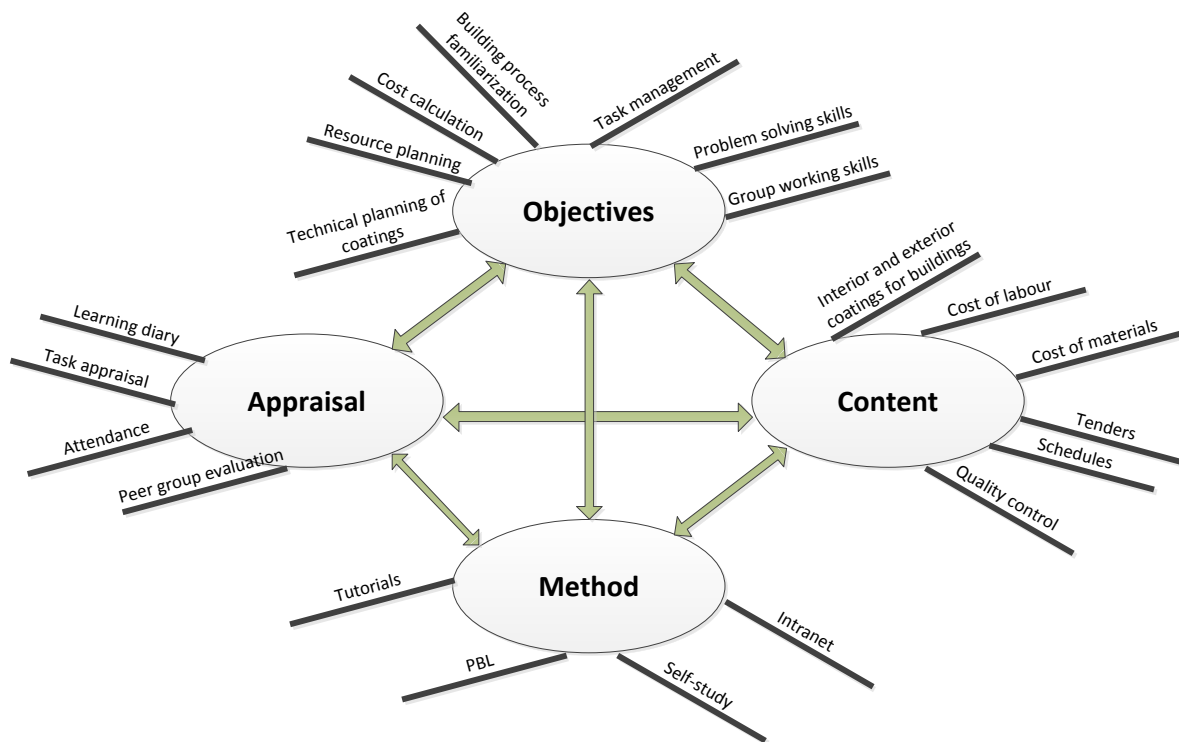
Building process familiarization

Task management

Cost calculation

Resource planning

Problem solving skills

Group working skills

Technical planning of coatings

Objectives

Interior and exterior coatings for buildings

Cost of labour

Cost of materials

Learning diary

Task appraisal

Appraisal

Content

Tenders

Schedules

Attendance

Peer group evaluation

Quality control

Tutorials

Method

Intranet

PBL

Self-study